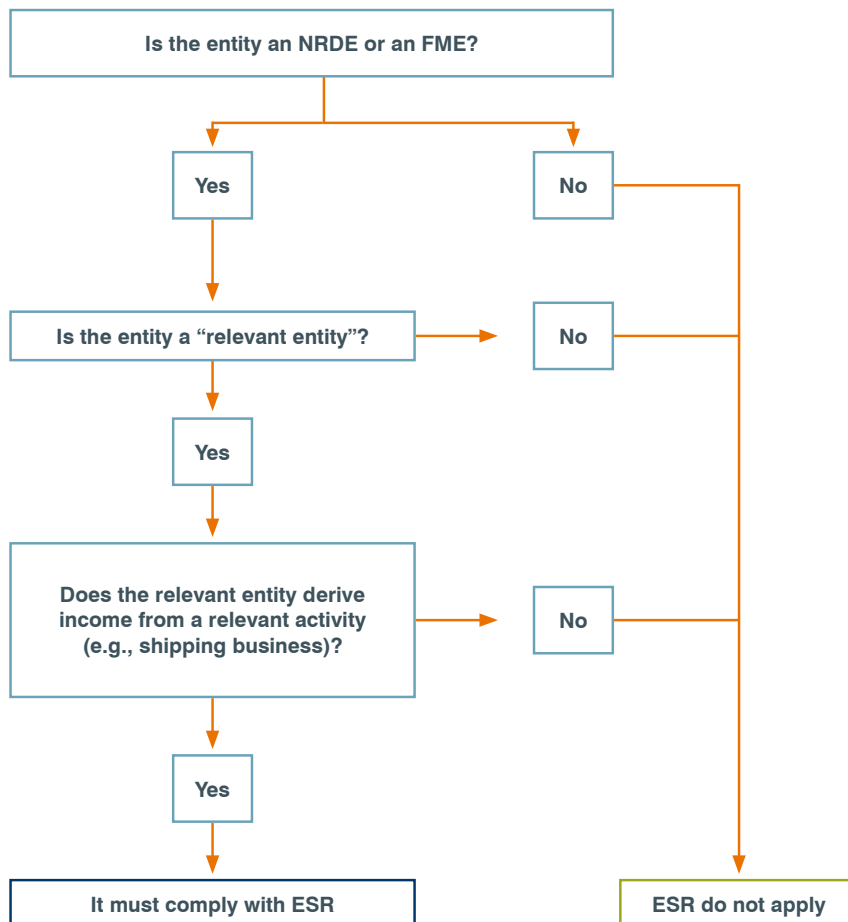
Is the entity an NRDE or an FME?

Yes

No

Is the entity a “relevant entity”?

No

Yes

Does the relevant entity derive income from a relevant activity (e.g., shipping business)?

No

Yes

It must comply with ESR

ESR do not apply